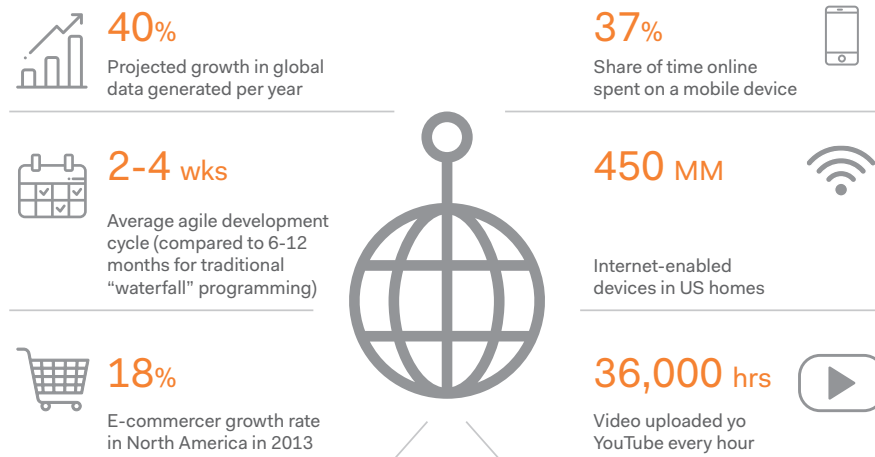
40%

Projected growth in global data generated per year

37%

Share of time online spent on a mobile device

2-4 wks

Average agile development cycle (compared to 6-12 months for traditional "waterfall" programming)

450 MM

Internet-enabled devices in US homes

18%

E-commercer growth rate in North America in 2013

36,000 hrs

Video uploaded yo YouTube every hour